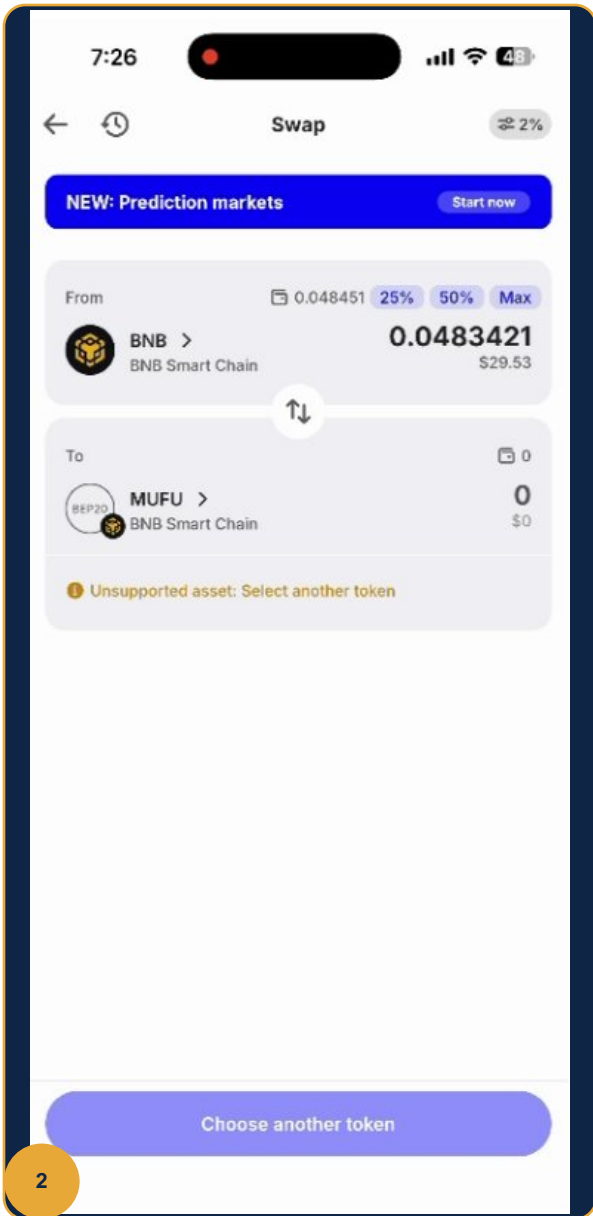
7:26

48

Swap

2%

NEW: Prediction markets

Start now

From

0.048451 25% 50% Max

BNB >

BNB Smart Chain

0.0483421

$29.53

To

0

BEP20

MUFU >

BNB Smart Chain

0

$0

Unsupported asset: Select another token

Choose another token

2